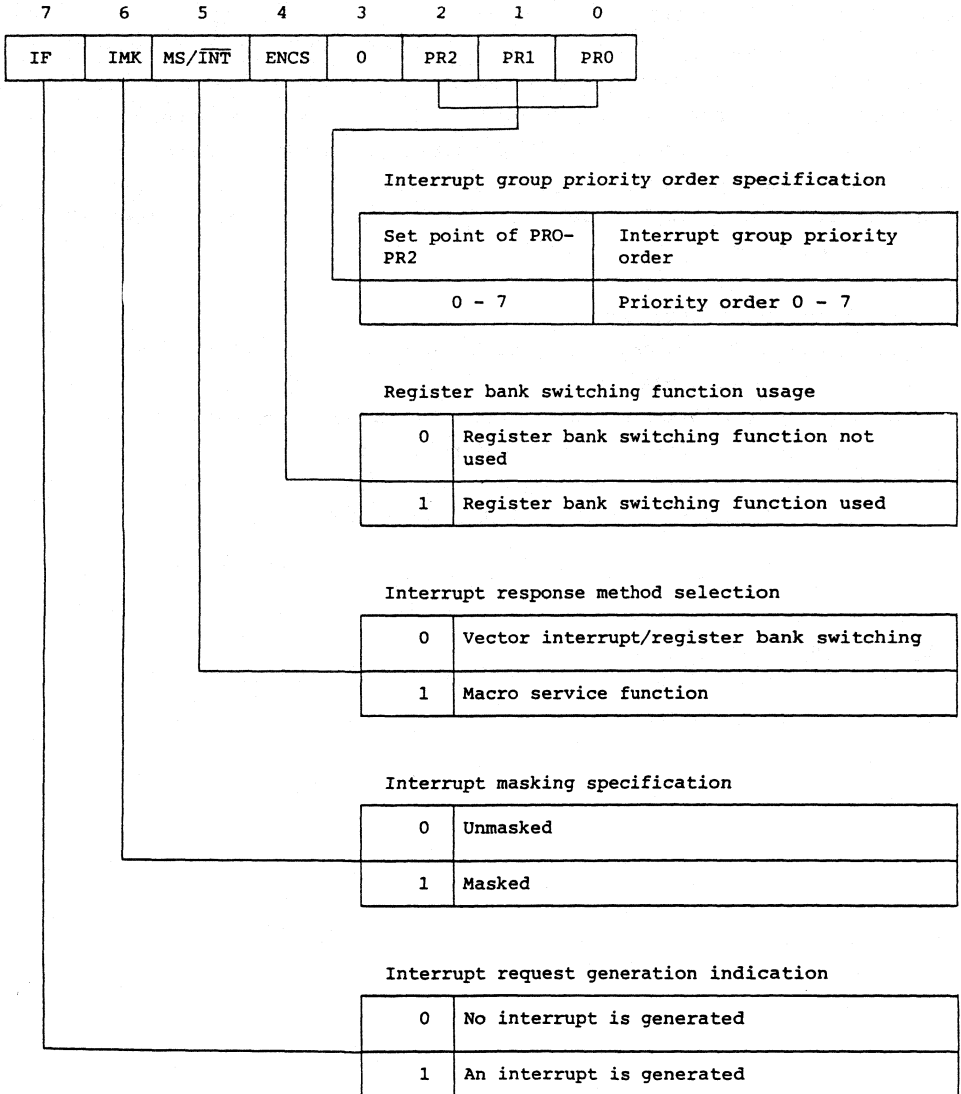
| 7 | 6 | 5 | 4 | 3 | 2 | 1 | 0 |
|---|---|---|---|---|---|---|---|
| IF | IMK | MS/$\overline{\text{INT}}$ | ENCS | 0 | PR2 | PR1 | PR0 |

Interrupt group priority order specification

| Set point of PR0-PR2 | Interrupt group priority order |
|---|---|
| 0 - 7 | Priority order 0 - 7 |

Register bank switching function usage

| | |
|---|---|
| 0 | Register bank switching function not used |
| 1 | Register bank switching function used |

Interrupt response method selection

| | |
|---|---|
| 0 | Vector interrupt/register bank switching |
| 1 | Macro service function |

Interrupt masking specification

| | |
|---|---|
| 0 | Unmasked |
| 1 | Masked |

Interrupt request generation indication

| | |
|---|---|
| 0 | No interrupt is generated |
| 1 | An interrupt is generated |